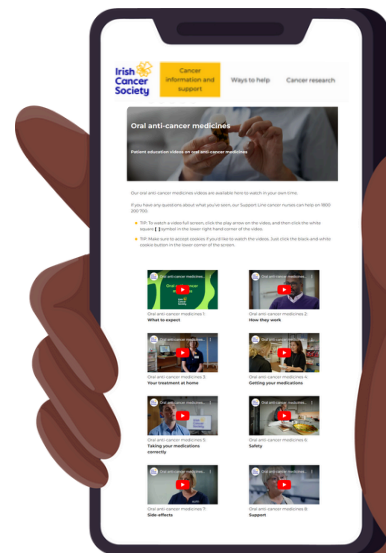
Irish Cancer Society

Cancer information and support

Ways to help

Cancer research

Oral anti-cancer medicines

Patient education videos on oral anti-cancer medicines

Our oral anti-cancer medicines videos are available here to watch in your own time.

If you have any questions about what you've seen, our Support Line cancer nurses can help on 1800 200 700.

TIP: To watch a video full screen, click the play arrow on the video, and then click the white square [ ] symbol in the lower right-hand corner of the video.

TIP: Make sure to accept cookies if you'd like to watch the videos. Just click the black and white cookie button in the lower corner of the screen.

Oral anti-cancer medicines 1: What to expect

Oral anti-cancer medicines 2: How they work

Oral anti-cancer medicines 3: Your treatment at home

Oral anti-cancer medicines 4: Getting your medications

Oral anti-cancer medicines 5: Taking your medications correctly

Oral anti-cancer medicines 6: Safety

Oral anti-cancer medicines 7: Side effects

Oral anti-cancer medicines 8: Support